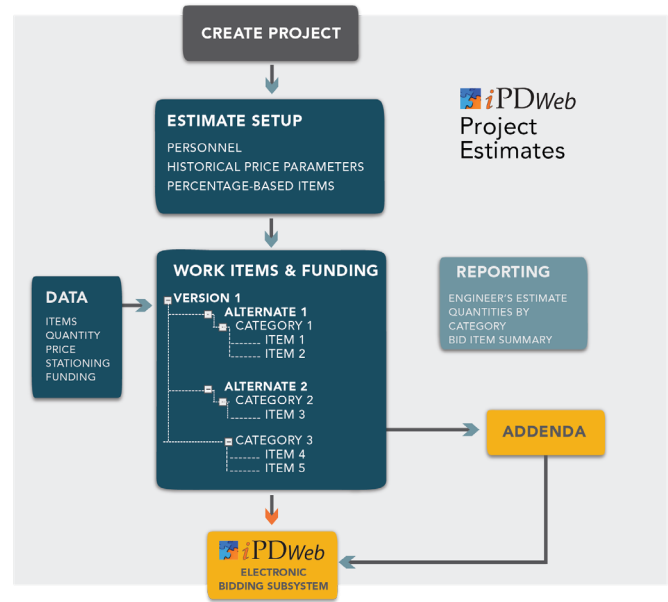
CREATE PROJECT

iPDWeb
Project
Estimates

ESTIMATE SETUP
PERSONNEL
HISTORICAL PRICE PARAMETERS
PERCENTAGE-BASED ITEMS

DATA
ITEMS
QUANTITY
PRICE
STATIONING
FUNDING

WORK ITEMS & FUNDING
VERSION 1
ALTERNATE 1
CATEGORY 1
ITEM 1
ITEM 2
ALTERNATE 2
CATEGORY 2
ITEM 3
CATEGORY 3
ITEM 4
ITEM 5

REPORTING
ENGINEER'S ESTIMATE
QUANTITIES BY CATEGORY
BID ITEM SUMMARY

ADDENDA

iPDWeb
ELECTRONIC BIDDING SUBSYSTEM